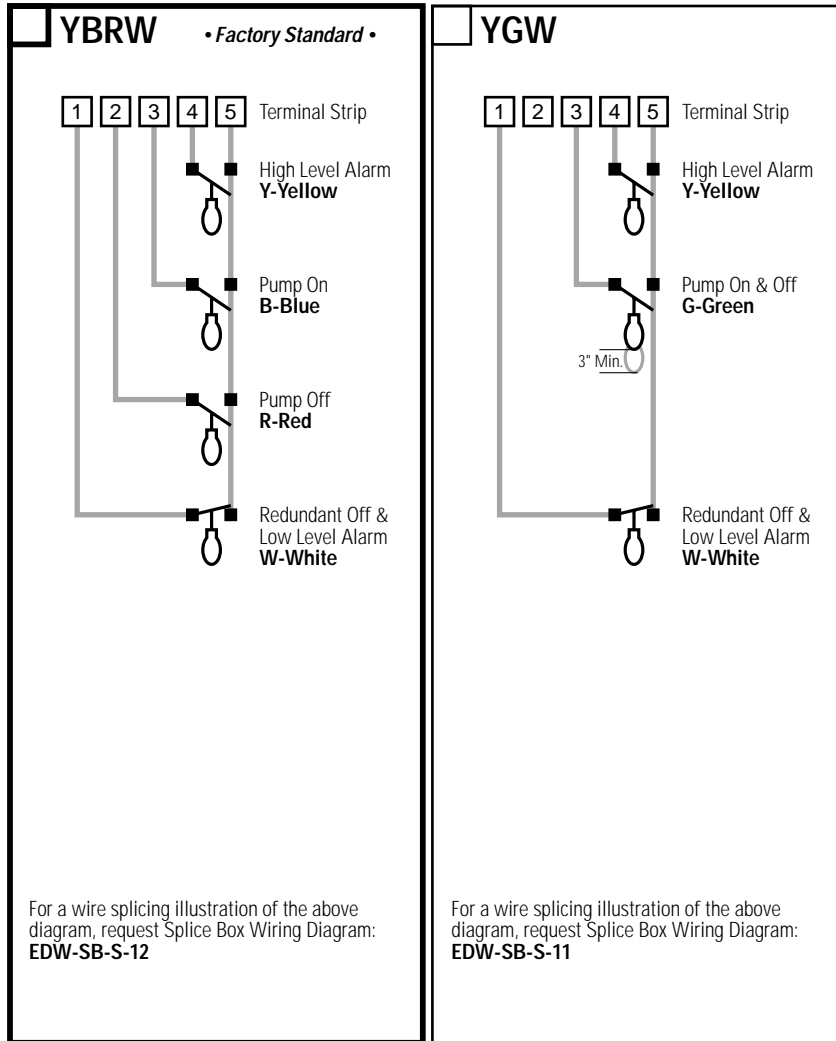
YBRW • Factory Standard •

1 2 3 4 5 Terminal Strip

High Level Alarm
Y-Yellow

Pump On
B-Blue

Pump Off
R-Red

Redundant Off & Low Level Alarm
W-White

For a wire splicing illustration of the above diagram, request Splice Box Wiring Diagram:
EDW-SB-S-12

YGW

1 2 3 4 5 Terminal Strip

High Level Alarm
Y-Yellow

Pump On & Off
G-Green

3" Min.

Redundant Off & Low Level Alarm
W-White

For a wire splicing illustration of the above diagram, request Splice Box Wiring Diagram:
EDW-SB-S-11